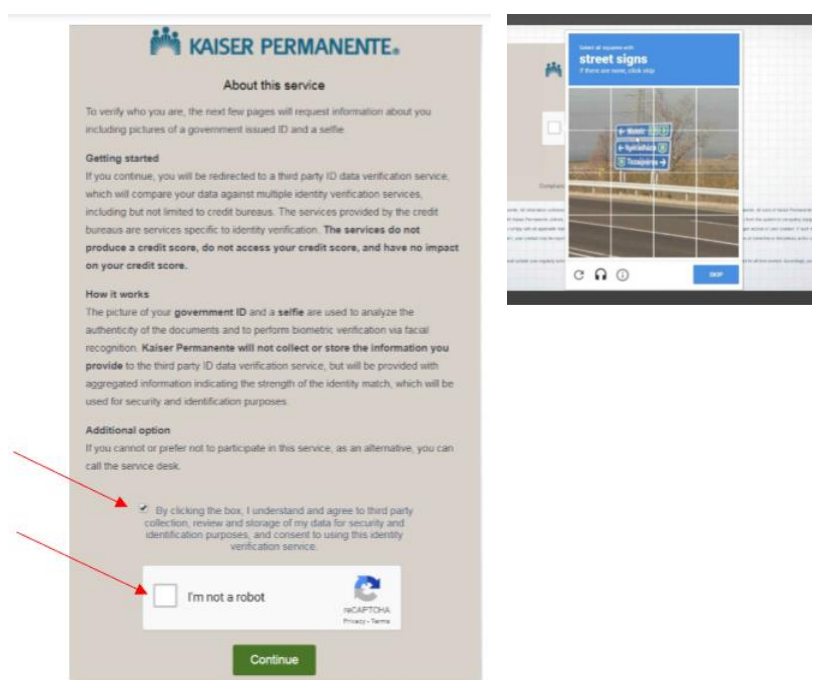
KAISER PERMANENTE.

About this service

To verify who you are, the next few pages will request information about you including pictures of a government issued ID and a selfie.

Getting started

If you continue, you will be redirected to a third party ID data verification service, which will compare your data against multiple identity verification services, including but not limited to credit bureaus. The services provided by the credit bureaus are services specific to identity verification. The services do not produce a credit score, do not access your credit score, and have no impact on your credit score.

How it works

The picture of your government ID and a selfie are used to analyze the authenticity of the documents and to perform biometric verification via facial recognition. Kaiser Permanente will not collect or store the information you provide to the third party ID data verification service, but will be provided with aggregated information indicating the strength of the identity match, which will be used for security and identification purposes.

Additional option

If you cannot or prefer not to participate in this service, as an alternative, you can call the service desk.

By clicking the box, I understand and agree to third party collection, review and storage of my data for security and identification purposes, and consent to using this identity verification service.

I'm not a robot

reCAPTCHA
Privacy - Terms

Continue

Select all squares with
street signs
If there are none, click skip

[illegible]

SKIP